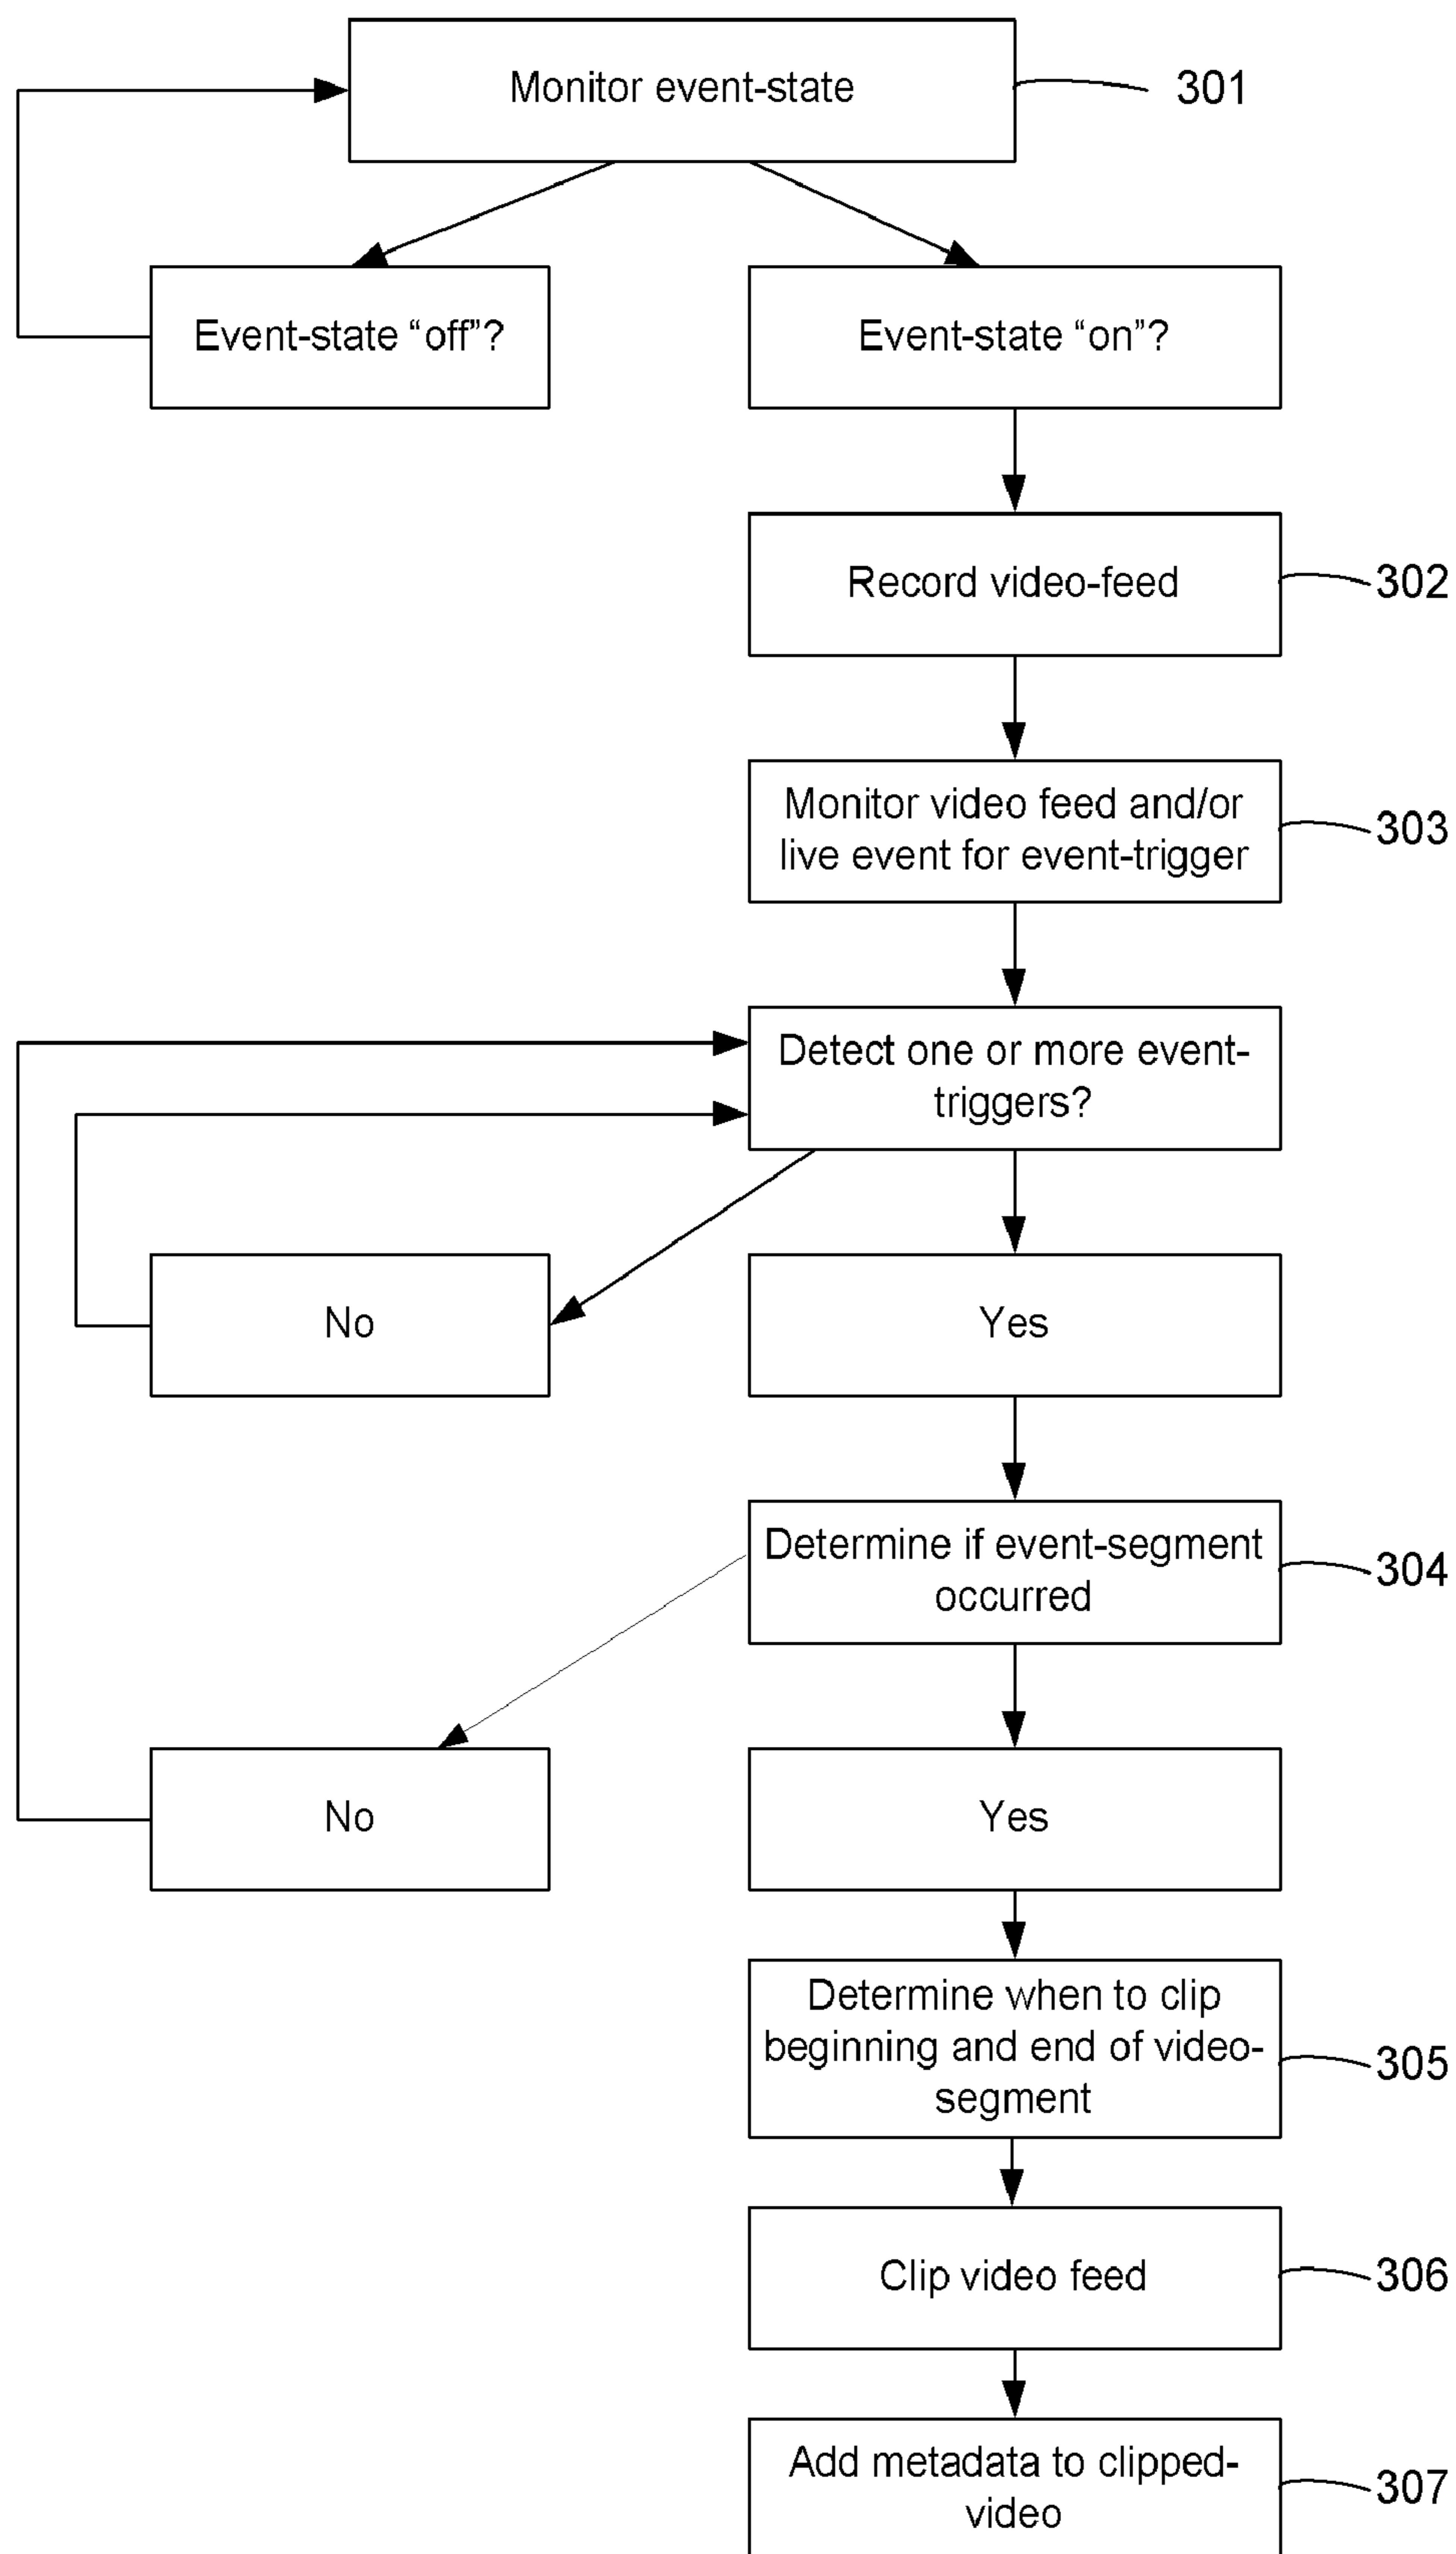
Monitor event-state

301

Event-state “off”?

Event-state “on”?

Record video-feed

302

Monitor video feed and/or live event for event-trigger

303

Detect one or more event-triggers?

No

Yes

Determine if event-segment occurred

304

No

Yes

Determine when to clip beginning and end of video-segment

305

Clip video feed

306

Add metadata to clipped-video

307